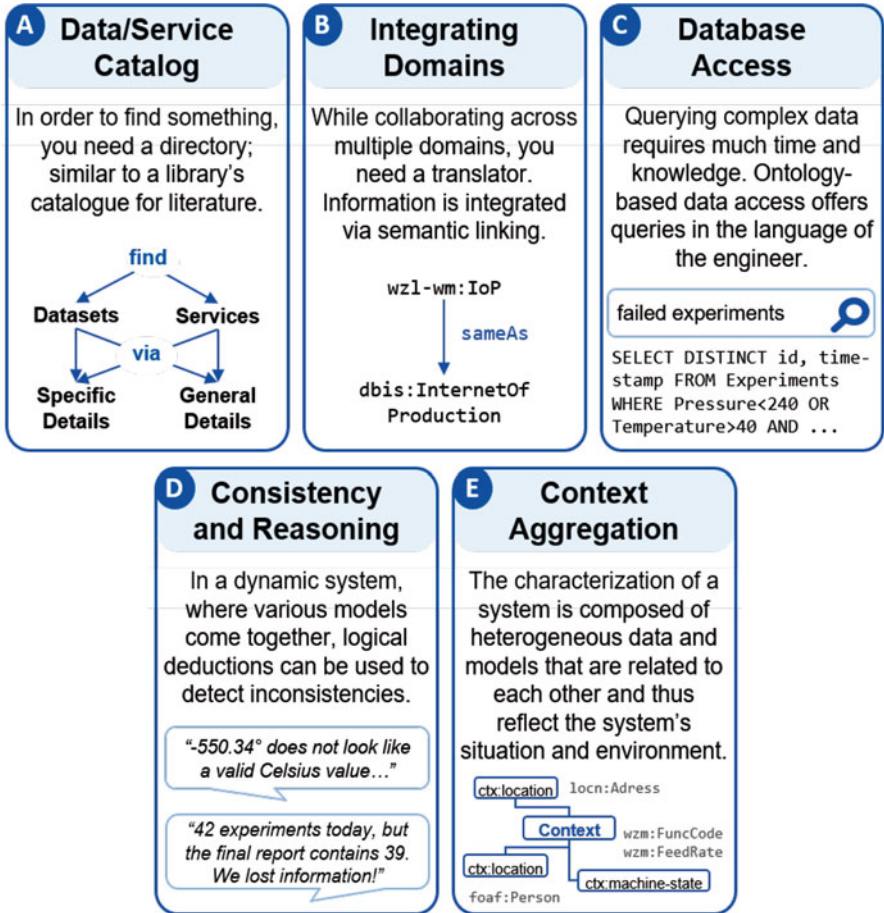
A Data/Service Catalog

In order to find something, you need a directory; similar to a library's catalogue for literature.

find

Datasets Services

via

Specific Details General Details

B Integrating Domains

While collaborating across multiple domains, you need a translator. Information is integrated via semantic linking.

wzl-wm:IoP

sameAs

dbis:InternetOf Production

C Database Access

Querying complex data requires much time and knowledge. Ontology-based data access offers queries in the language of the engineer.

failed experiments

SELECT DISTINCT id, timestamp FROM Experiments WHERE Pressure<240 OR Temperature>40 AND ...

D Consistency and Reasoning

In a dynamic system, where various models come together, logical deductions can be used to detect inconsistencies.

"-550.34° does not look like a valid Celsius value…"

"42 experiments today, but the final report contains 39. We lost information!"

E Context Aggregation

The characterization of a system is composed of heterogeneous data and models that are related to each other and thus reflect the system's situation and environment.

ctx:location locn:Adress

Context wzm:FuncCode wzm:FeedRate

ctx:location

ctx:machine-state

foaf:Person